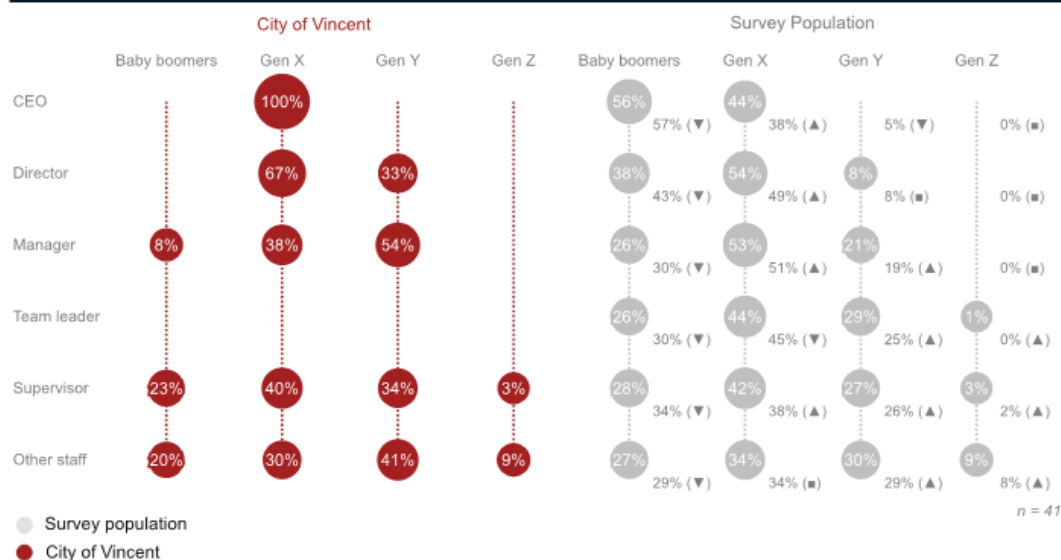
City of Vincent

Survey Population

| | Baby boomers | Gen X | Gen Y | Gen Z | Baby boomers | Gen X | Gen Y | Gen Z |
|---|---|---|---|---|---|---|---|---|
| CEO | | 100% | | | 56% 57% (▼) | 44% 38% (▲) | 5% (▼) | 0% (■) |
| Director | | 67% | 33% | | 38% 43% (▼) | 54% 49% (▲) | 8% 8% (■) | 0% (■) |
| Manager | 8% | 38% | 54% | | 26% 30% (▼) | 53% 51% (▲) | 21% 19% (▲) | 0% (■) |
| Team leader | | | | | 26% 30% (▼) | 44% 45% (▼) | 29% 25% (▲) | 1% 0% (▲) |
| Supervisor | 23% | 40% | 34% | 3% | 28% 34% (▼) | 42% 38% (▲) | 27% 26% (▲) | 3% 2% (▲) |
| Other staff | 20% | 30% | 41% | 9% | 27% 29% (▼) | 34% 34% (■) | 30% 29% (▲) | 9% 8% (▲) |

n = 41

Survey population
City of Vincent